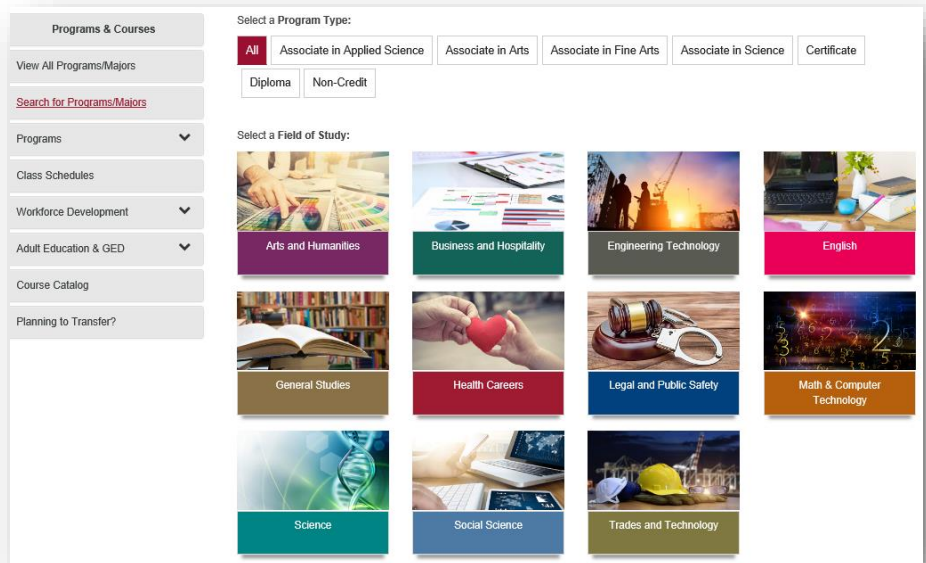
Programs & Courses

View All Programs/Majors

Search for Programs/Majors

Programs

Class Schedules

Workforce Development

Adult Education & GED

Course Catalog

Planning to Transfer?

Select a Program Type:

All | Associate in Applied Science | Associate in Arts | Associate in Fine Arts | Associate in Science | Certificate | Diploma | Non-Credit

Select a Field of Study:

Arts and Humanities

Business and Hospitality

Engineering Technology

English

General Studies

Health Careers

Legal and Public Safety

Math & Computer Technology

Science

Social Science

Trades and Technology